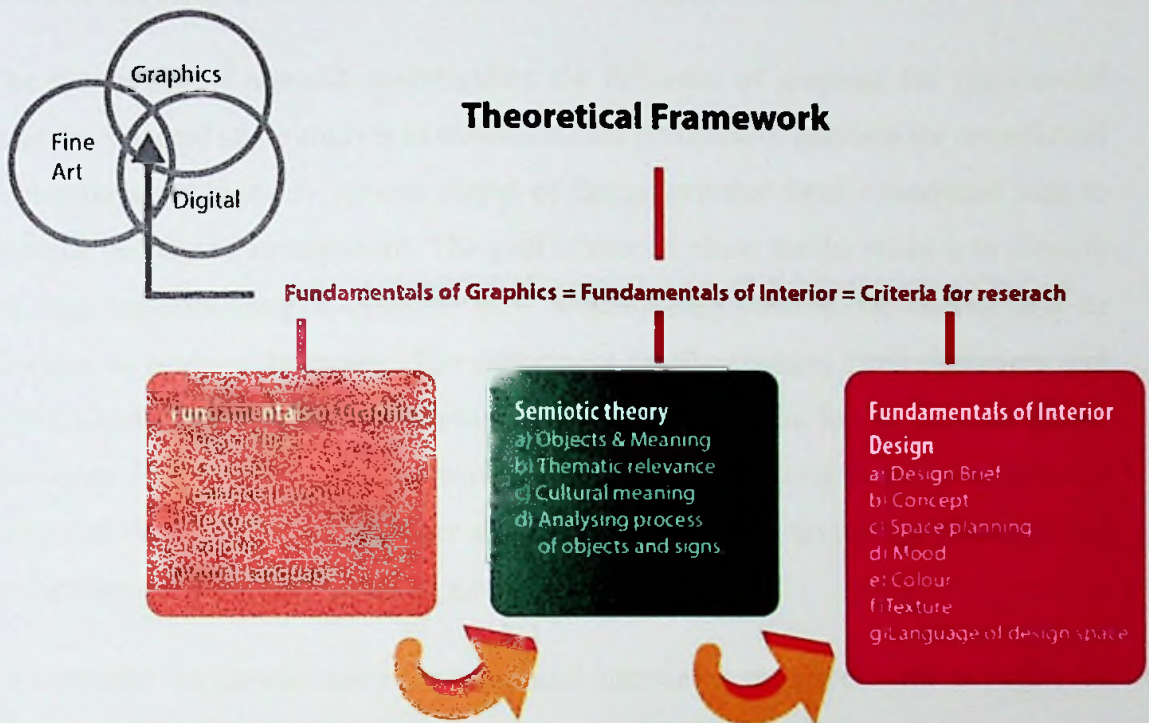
Graphics

Fine Art

Digital

Theoretical Framework

Fundamentals of Graphics = Fundamentals of Interior = Criteria for reserach

Fundamentals of Graphics
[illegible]
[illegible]
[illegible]
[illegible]
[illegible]
f) Visual Language

Semiotic theory
a) Objects & Meaning
b) Thematic relevance
c) Cultural meaning
d) Analysing process of objects and signs

Fundamentals of Interior Design
a) Design Brief
b) Concept
c) Space planning
d) Mood
e) Colour
f) Texture
g) Language of design space